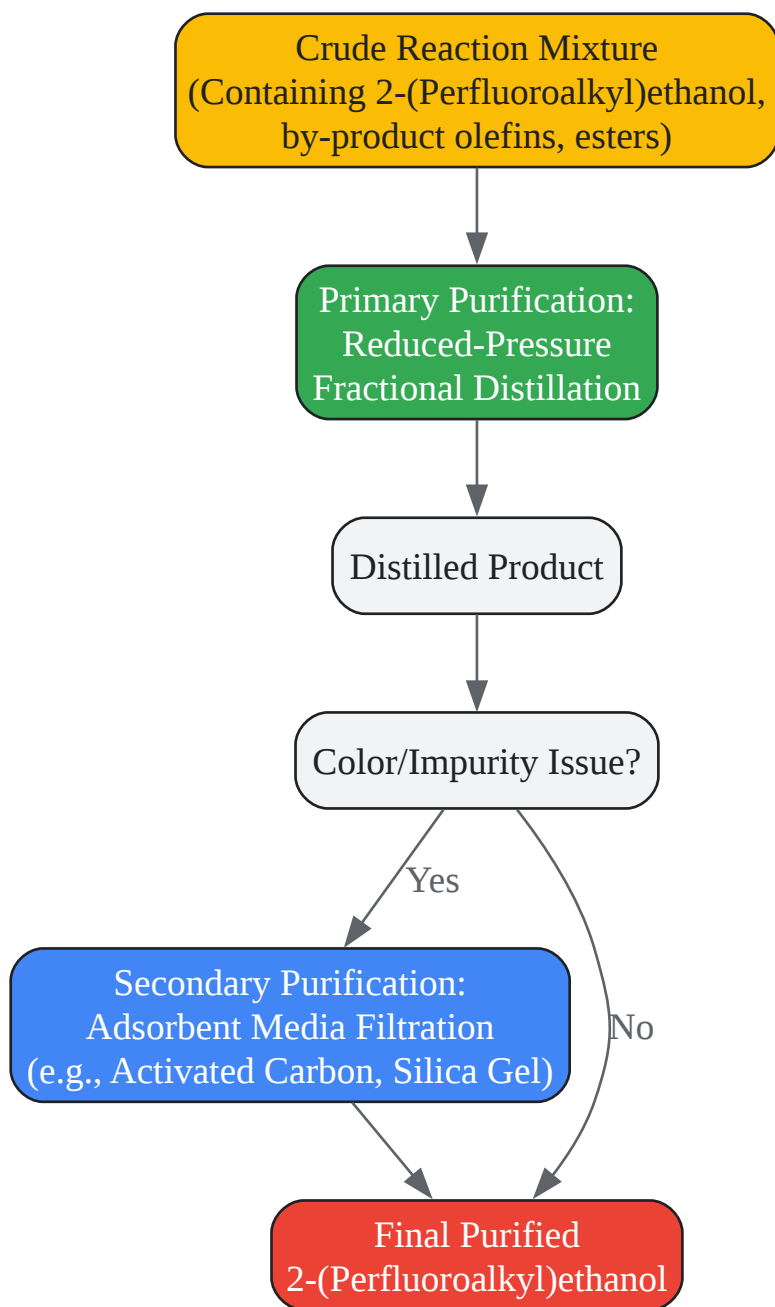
Crude Reaction Mixture
(Containing 2-(Perfluoroalkyl)ethanol, by-product olefins, esters)

Primary Purification:
Reduced-Pressure
Fractional Distillation

Distilled Product

Color/Impurity Issue?

Yes

No

Secondary Purification:
Adsorbent Media Filtration
(e.g., Activated Carbon, Silica Gel)

Final Purified
2-(Perfluoroalkyl)ethanol